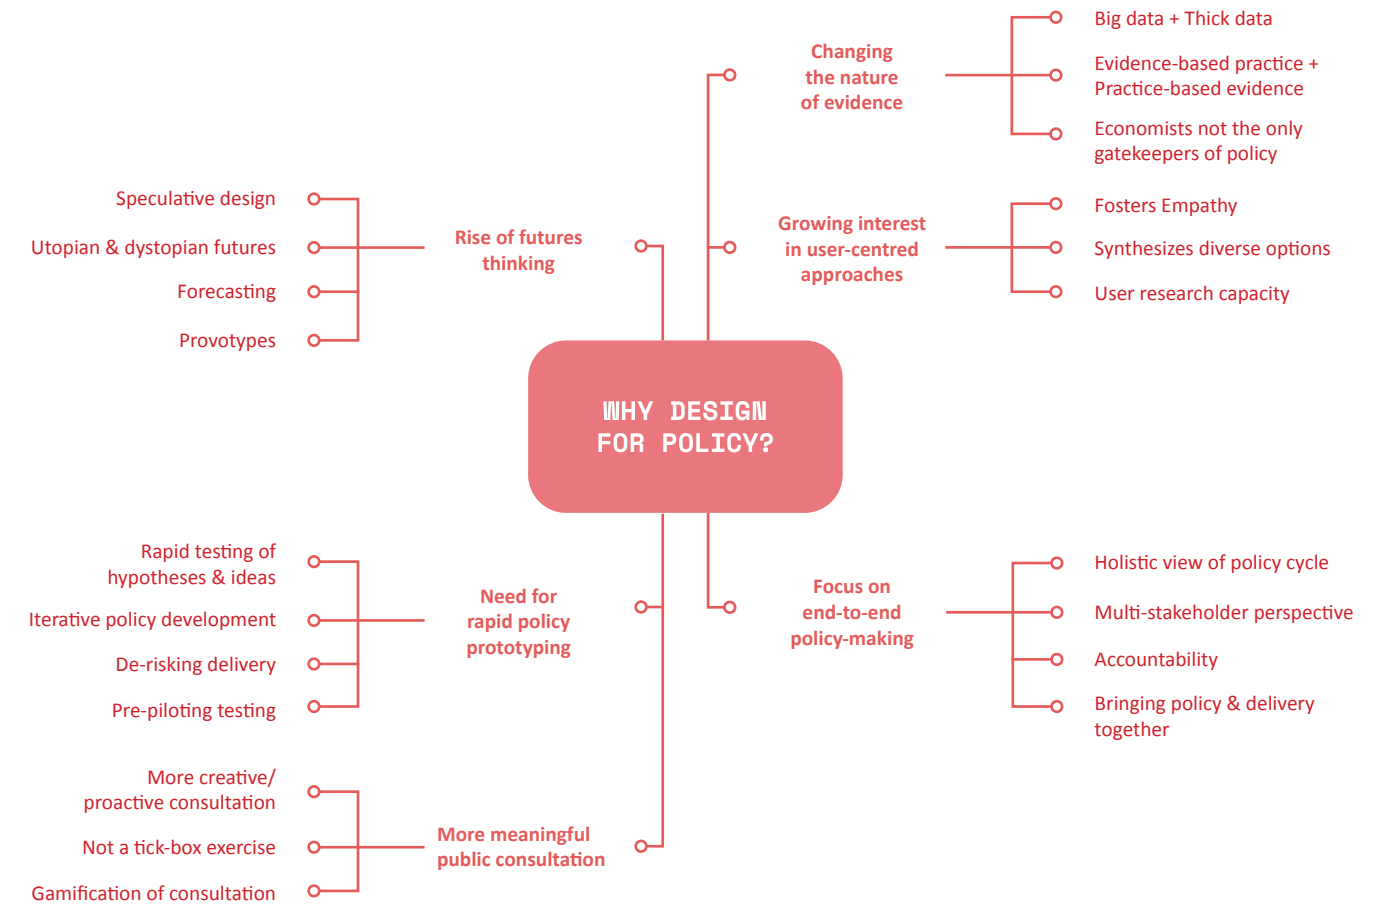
WHY DESIGN FOR POLICY?

Changing the nature of evidence

Big data + Thick data

Evidence-based practice + Practice-based evidence

Economists not the only gatekeepers of policy

Growing interest in user-centred approaches

Fosters Empathy

Synthesizes diverse options

User research capacity

Focus on end-to-end policy-making

Holistic view of policy cycle

Multi-stakeholder perspective

Accountability

Bringing policy & delivery together

Rise of futures thinking

Speculative design

Utopian & dystopian futures

Forecasting

Provotypes

Need for rapid policy prototyping

Rapid testing of hypotheses & ideas

Iterative policy development

De-risking delivery

Pre-piloting testing

More meaningful public consultation

More creative/ proactive consultation

Not a tick-box exercise

Gamification of consultation